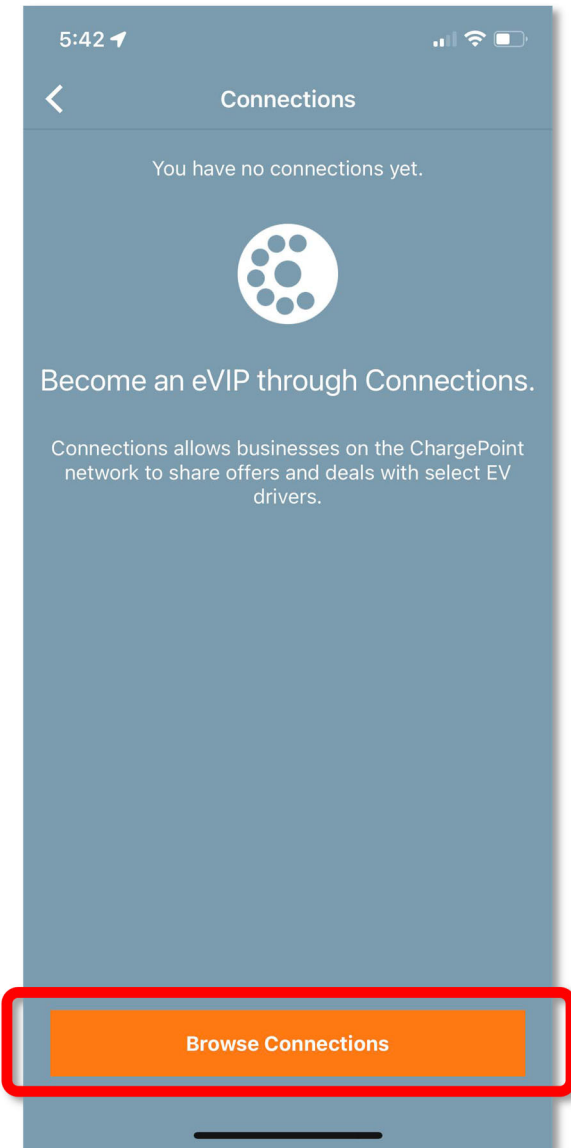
5:42

Connections

You have no connections yet.

Become an eVIP through Connections.

Connections allows businesses on the ChargePoint network to share offers and deals with select EV drivers.

Browse Connections